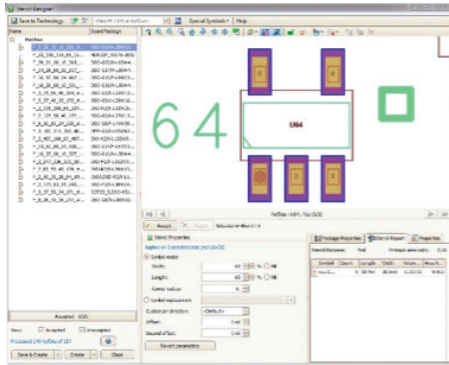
Stencil Designer
Save to Technology
Special Symbols
Help
Name
Board Package
Matches
64
U64
Accept
Reject
Stencil Properties
Symbol resize
Width:
Length:
Corner radius:
Symbol replacement
Offset:
Revert parameters
Package Properties
Bill of Material
Properties
Accepted
Unaccepted
Processed 249 boards of 287
Save & Create
Create
Close